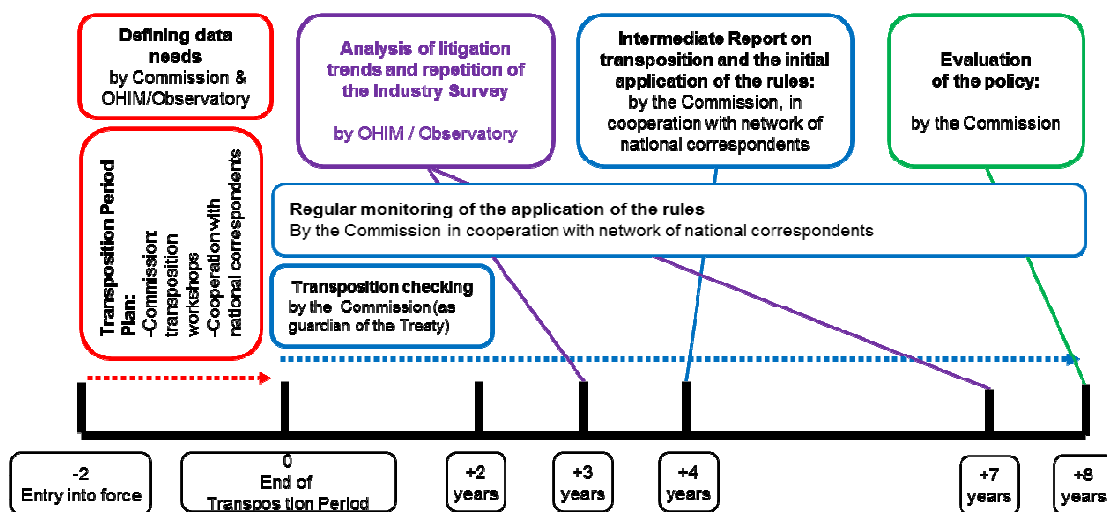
Defining data needs by Commission & OHIM/Observatory

Analysis of litigation trends and repetition of the Industry Survey

by OHIM / Observatory

Intermediate Report on transposition and the initial application of the rules: by the Commission, in cooperation with network of national correspondents

Evaluation of the policy:

by the Commission

Transposition Period Plan:
-Commission: transposition workshops
-Cooperation with national correspondents

Regular monitoring of the application of the rules
By the Commission in cooperation with network of national correspondents

Transposition checking
by the Commission(as guardian of the Treaty)

-2
Entry into force

0
End of
Transpos tion Period

+2
years

+3
years

+4
years

+7
years

+8
years